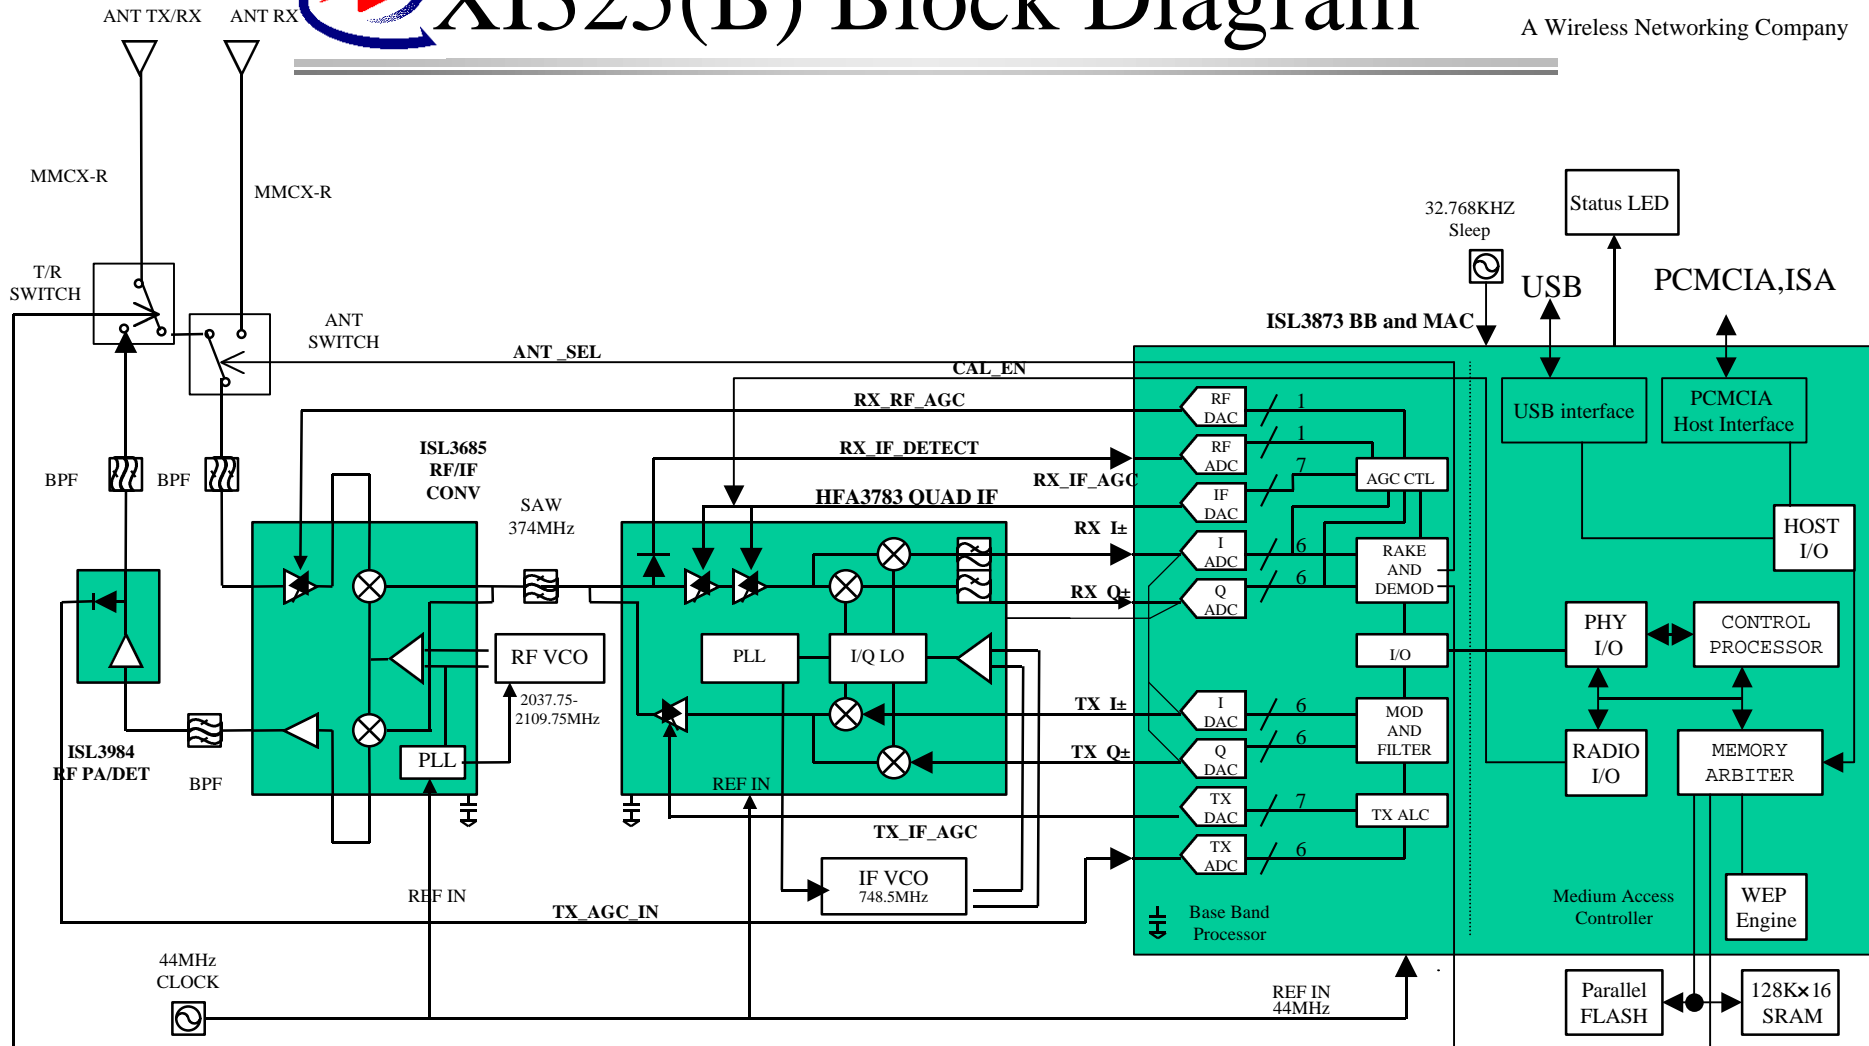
ANT TX/RX ANT RX

XI325(B) Block Diagram

A Wireless Networking Company

MMCX-R

MMCX-R

T/R SWITCH

ANT SWITCH

ANT_SEL

CAL_EN

RX_RF_AGC

RX_IF_DETECT

RX_IF_AGC

HFA3783 QUAD IF

ISL3685 RF/IF CONV

SAW 374MHz

BPF

BPF

BPF

ISL3984 RF PA/DET

RF VCO

2037.75-2109.75MHz

PLL

PLL

I/Q LO

REF IN

REF IN

TX_IF_AGC

IF VCO 748.5MHz

TX_AGC_IN

44MHz CLOCK

REF IN 44MHz

RX I±

RX Q±

TX I±

TX Q±

RF DAC

RF ADC

IF DAC

I ADC

Q ADC

I DAC

Q DAC

TX DAC

TX ADC

1

1

7

6

6

6

6

7

6

AGC CTL

RAKE AND DEMOD

I/O

MOD AND FILTER

TX ALC

Base Band Processor

32.768KHZ Sleep

ISL3873 BB and MAC

USB

PCMCIA,ISA

Status LED

USB interface

PCMCIA Host Interface

HOST I/O

PHY I/O

CONTROL PROCESSOR

RADIO I/O

MEMORY ARBITER

Medium Access Controller

WEP Engine

Parallel FLASH

128K×16 SRAM